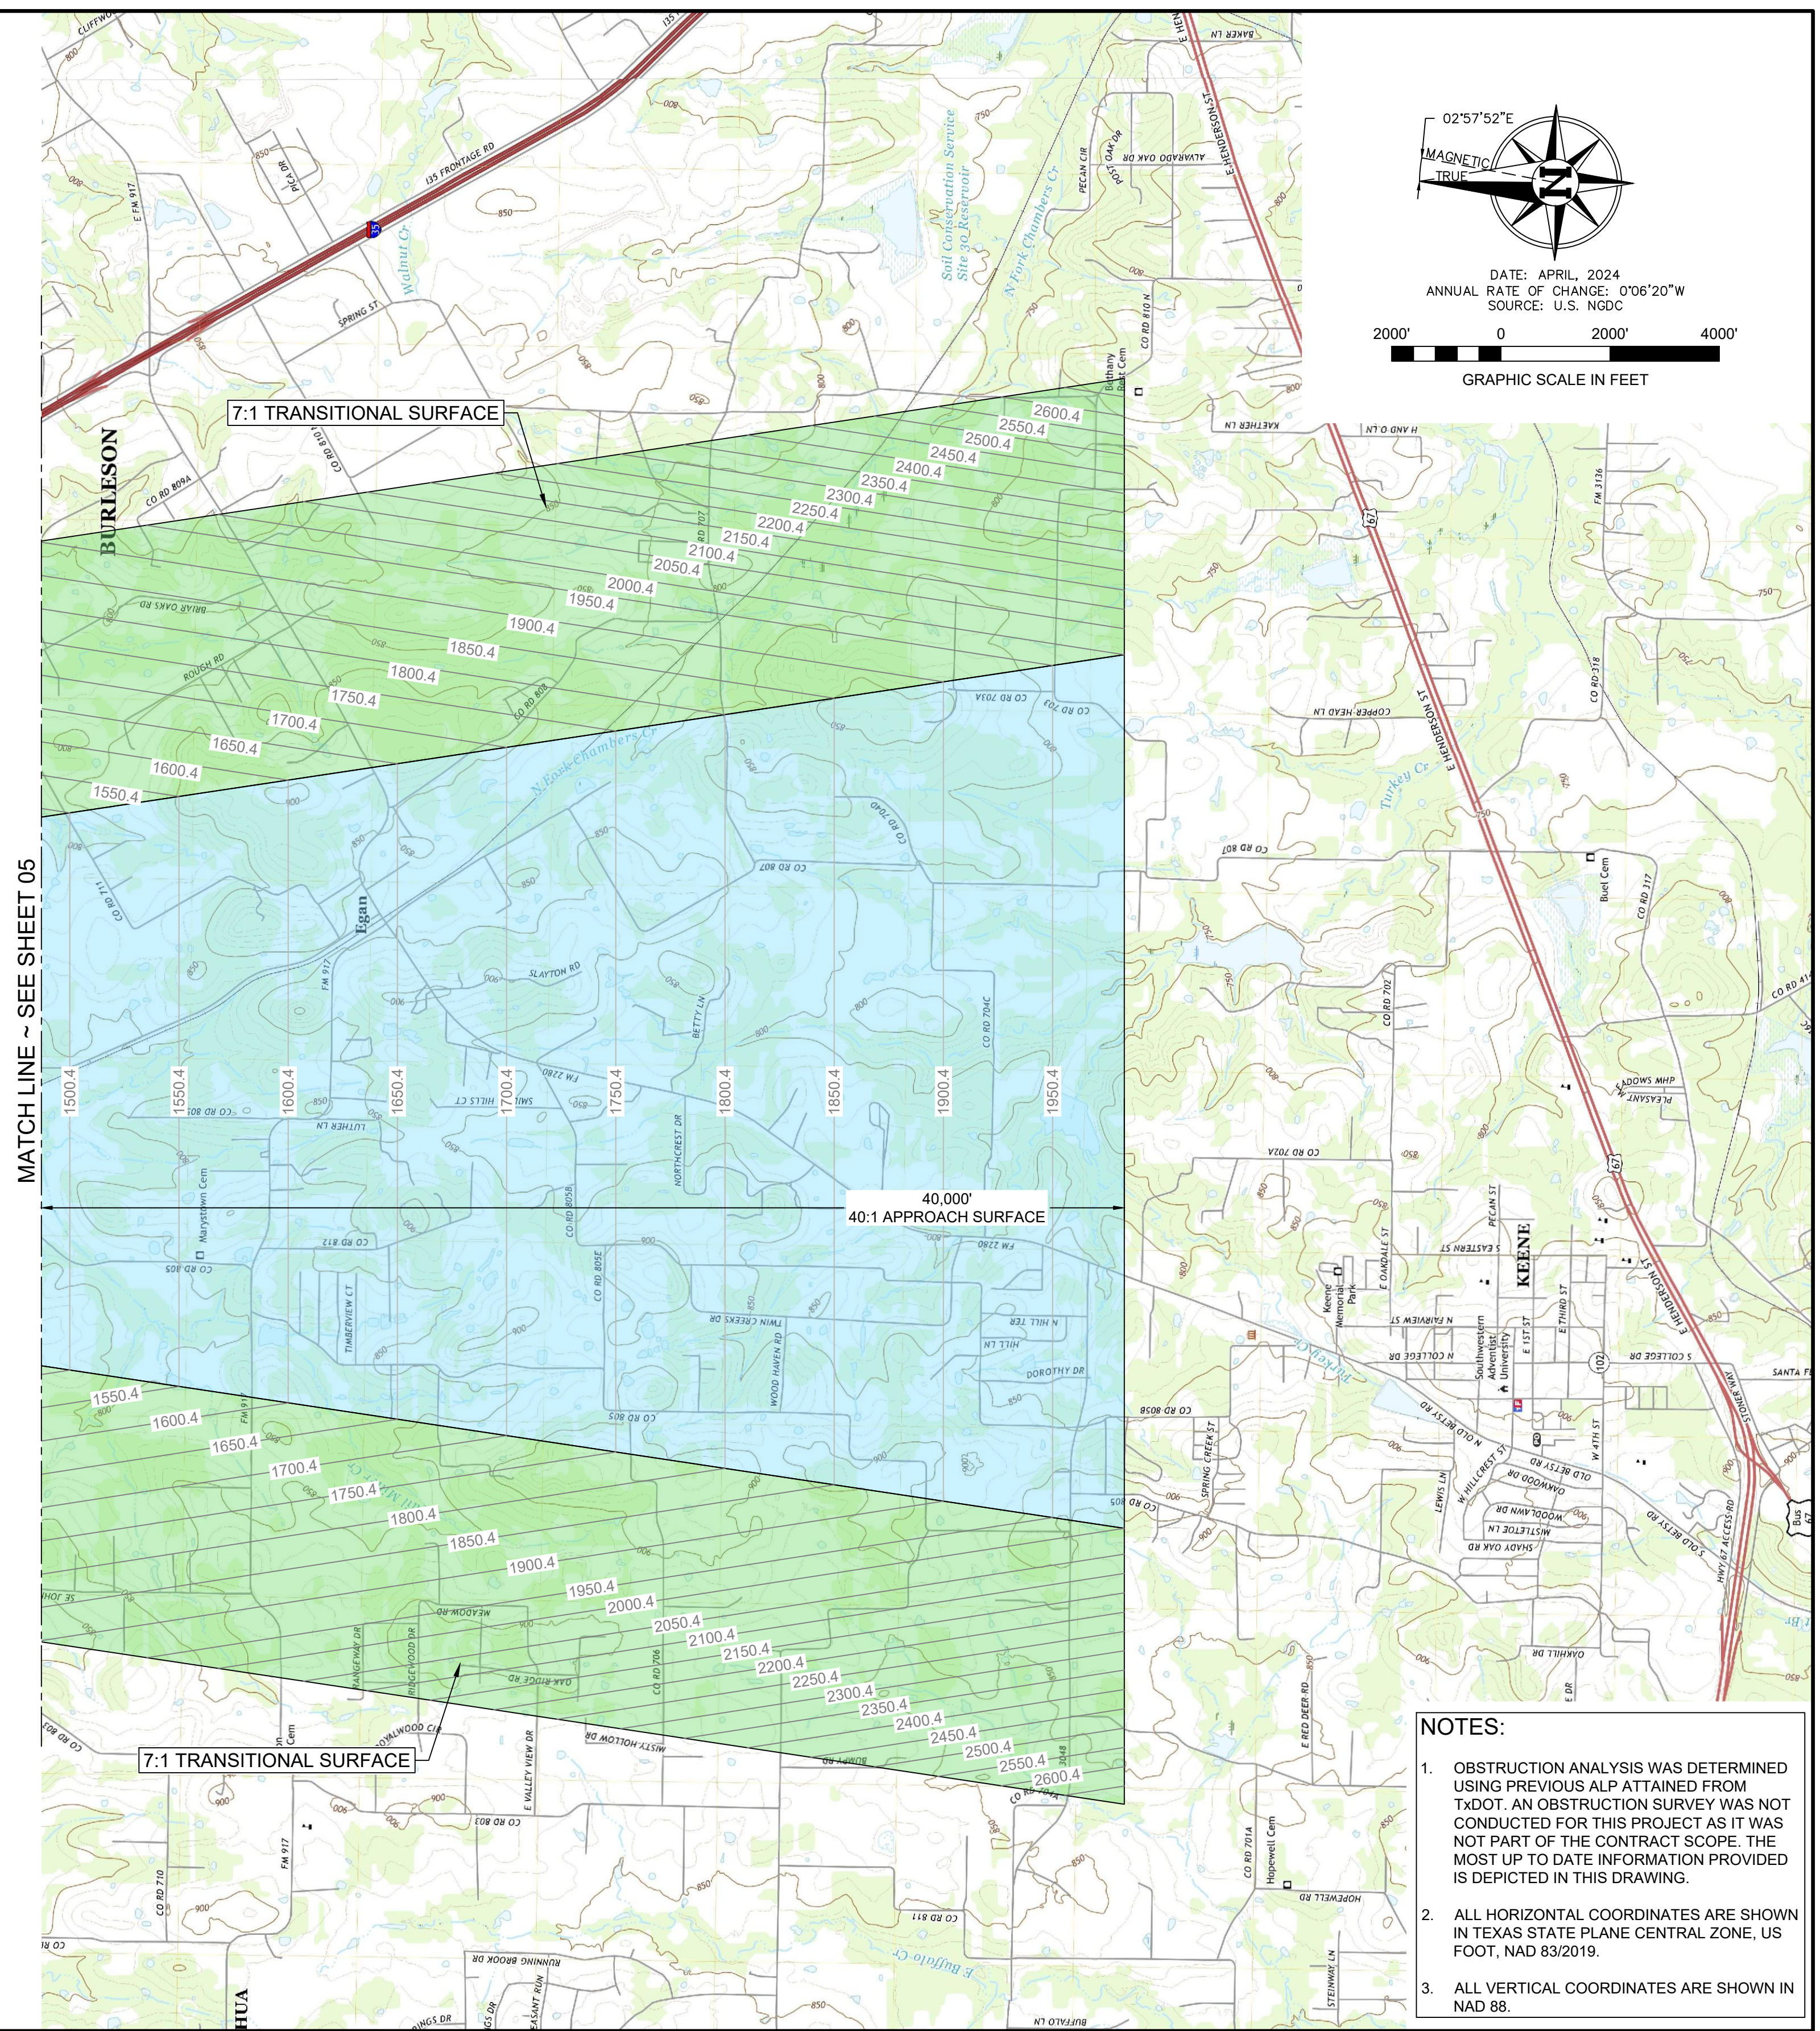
02°57'52"E
MAGNETIC
TRUE
N

DATE: APRIL, 2024
ANNUAL RATE OF CHANGE: 0°06'20"W
SOURCE: U.S. NGDC

2000' 0 2000' 4000'
GRAPHIC SCALE IN FEET

7:1 TRANSITIONAL SURFACE

2600.4
2550.4
2500.4
2450.4
2400.4
2350.4
2300.4
2250.4
2200.4
2150.4
2100.4
2050.4
2000.4
1950.4
1900.4
1850.4
1800.4
1750.4
1700.4
1650.4
1600.4
1550.4

BURLESON

MATCH LINE ~ SEE SHEET 05

1500.4
1550.4
1600.4
1650.4
1700.4
1750.4
1800.4
1850.4
1900.4
1950.4

40,000'
40:1 APPROACH SURFACE

1550.4
1600.4
1650.4
1700.4
1750.4
1800.4
1850.4
1900.4
1950.4
2000.4
2050.4
2100.4
2150.4
2200.4
2250.4
2300.4
2350.4
2400.4
2450.4
2500.4
2550.4
2600.4

7:1 TRANSITIONAL SURFACE

Egan
KEENE
Soil Conservation Service Site 30 Reservoir
N Fork Chambers Cr
Walnut Cr
Turkey Cr
Buffalo Cr
I35 FRONTAGE RD
SPRING ST
ALVARADO OAK DR
PECAN CIR
E HENDERSON ST
KATHER LN
COPPER HEAD LN
SLAYTON RD
BETTY LN
LUTHER LN
HILLS CT
NORTHCREST DR
TIMBERVIEW CT
TWIN CREEKS DR
WOOD HAVEN RD
HILL LN
DOROTHY DR
N HILL TER
MEADOW RD
OAK RIDGE RD
MISTY HOLLOW DR
E VALLEY VIEW DR
RUNNING BROOK DR
BUFFALO LN
HOPEWELL RD
STEINWAY LN
E RED DEER RD
SPRING GREEN ST
S COLLEGE DR
N COLLEGE DR
OLD BETSY RD
WOODLAWN DR
MISTLETOE LN
SHADY OAK RD
OAKHILL DR
Marystown Cem
Bethany Buel Cem
Buel Cem
Hopewell Cem
Southwestern Adventist University
Keene Memorial Park
FM 917
CO RD 805
CO RD 812
CO RD 802
CO RD 810
CO RD 807
CO RD 702
CO RD 703
CO RD 704C
CO RD 702A
CO RD 805E
CO RD 706
CO RD 803
CO RD 811
CO RD 710
CO RD 701A
CO RD 805B
CO RD 318
CO RD 317
FM 3136
SANTA FE

NOTES:
1. OBSTRUCTION ANALYSIS WAS DETERMINED USING PREVIOUS ALP ATTAINED FROM TxDOT. AN OBSTRUCTION SURVEY WAS NOT CONDUCTED FOR THIS PROJECT AS IT WAS NOT PART OF THE CONTRACT SCOPE. THE MOST UP TO DATE INFORMATION PROVIDED IS DEPICTED IN THIS DRAWING.
2. ALL HORIZONTAL COORDINATES ARE SHOWN IN TEXAS STATE PLANE CENTRAL ZONE, US FOOT, NAD 83/2019.
3. ALL VERTICAL COORDINATES ARE SHOWN IN NAD 88.